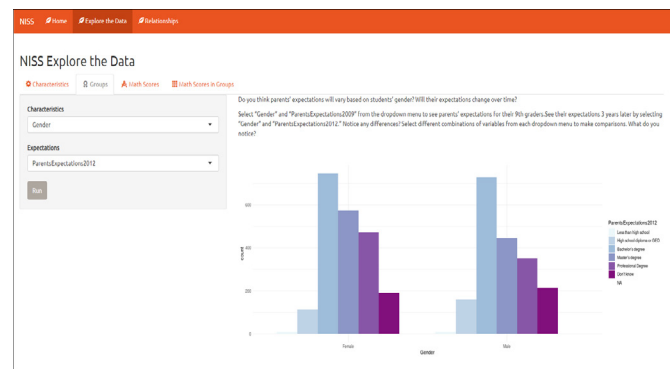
NISS Home Explore the Data Relationships

NISS Explore the Data

Characteristics Groups Math Scores Math Scores in Groups

Characteristics

Gender

Expectations

ParentsExpectations2012

Run

Do you think parents' expectations will vary based on students' gender? Will their expectations change over time?

Select "Gender" and "ParentsExpectations2009" from the dropdown menu to see parents' expectations for their 9th graders.See their expectations 3 years later by selecting "Gender" and "ParentsExpectations2012." Notice any differences? Select different combinations of variables from each dropdown menu to make comparisons. What do you notice?

ParentsExpectations2012

Less than high school

High school diploma or GED

Bachelor's degree

Master's degree

Professional Degree

Don't know

NA

count

600

400

200

0

Female

Male

Gender